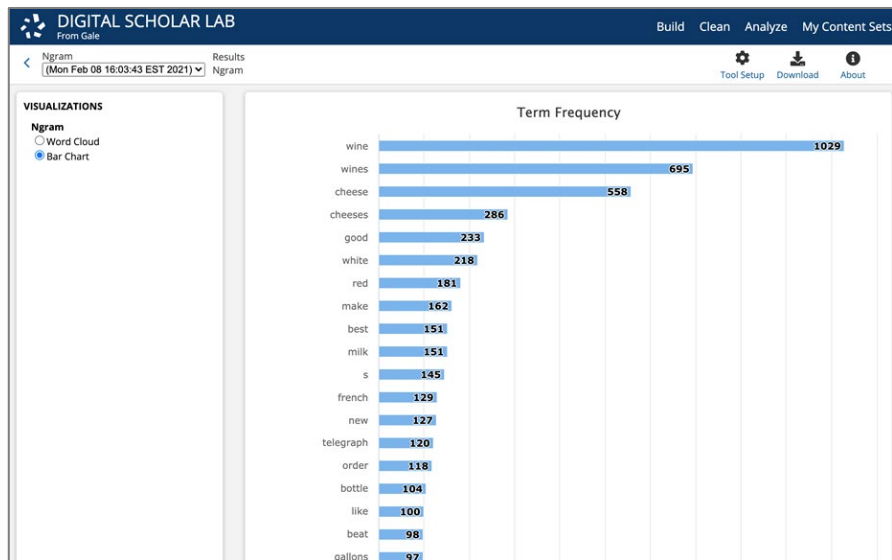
DIGITAL SCHOLAR LAB
From Gale

Build Clean Analyze My Content Sets

Ngram
(Mon Feb 08 16:03:43 EST 2021)

Results
Ngram

Tool Setup Download About

VISUALIZATIONS

Ngram
Word Cloud
Bar Chart

Term Frequency

| Term | Frequency |
|---|---|
| wine | 1029 |
| wines | 695 |
| cheese | 558 |
| cheeses | 286 |
| good | 233 |
| white | 218 |
| red | 181 |
| make | 162 |
| best | 151 |
| milk | 151 |
| s | 145 |
| french | 129 |
| new | 127 |
| telegraph | 120 |
| order | 118 |
| bottle | 104 |
| like | 100 |
| beat | 98 |
| gallons | 97 |